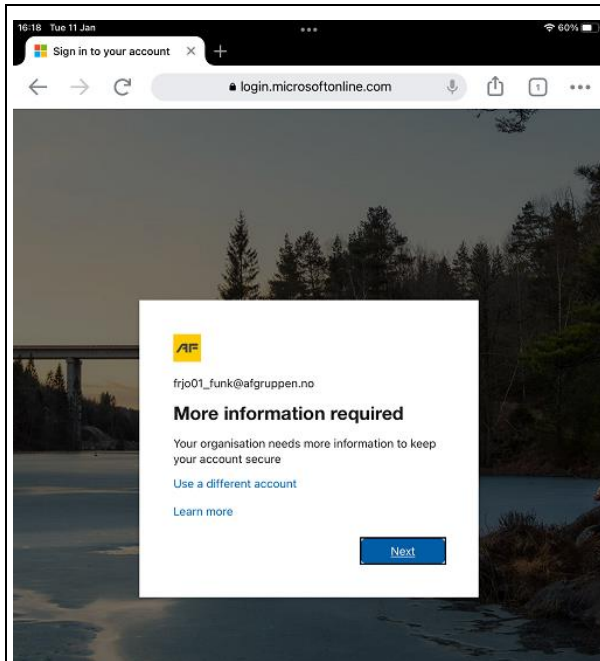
16:18 Tue 11 Jan

60%

Sign in to your account

login.microsoftonline.com

1

AF

frjo01_funk@afgruppen.no

More information required

Your organisation needs more information to keep your account secure

Use a different account

Learn more

Next